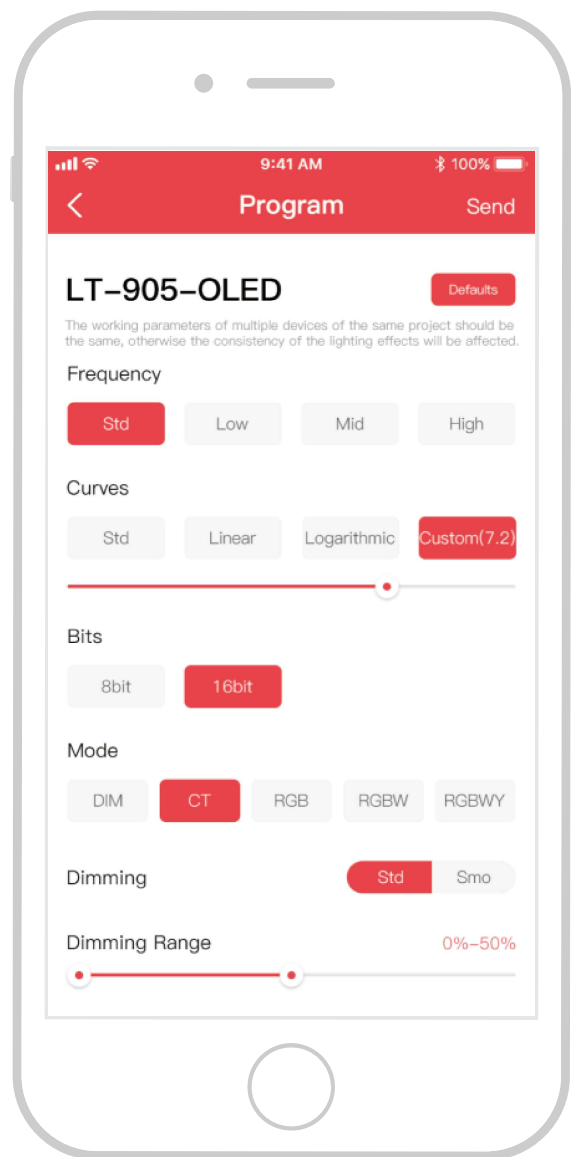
9:41 AM
100%

<
Program
Send

LT-905-OLED
Defaults

The working parameters of multiple devices of the same project should be the same, otherwise the consistency of the lighting effects will be affected.

Frequency
Std
Low
Mid
High

Curves
Std
Linear
Logarithmic
Custom(7.2)

Bits
8bit
16bit

Mode
DIM
CT
RGB
RGBW
RGBWY

Dimming
Std
Smo

Dimming Range
0%-50%